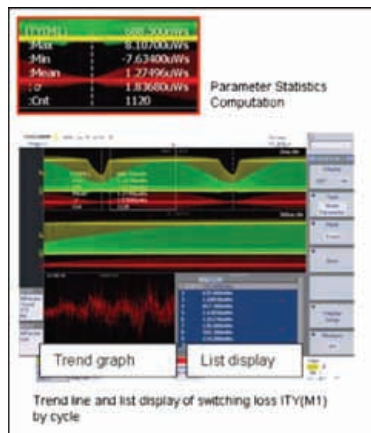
ITY(M1) 686.700uWs
:Max 8.10700uWs
:Min -7.63400uWs
:Mean 1.27496uWs
:σ 1.83680uWs
:Cnt 1120

Parameter Statistics Computation

Trend graph

List display

Trend line and list display of switching loss ITY(M1) by cycle